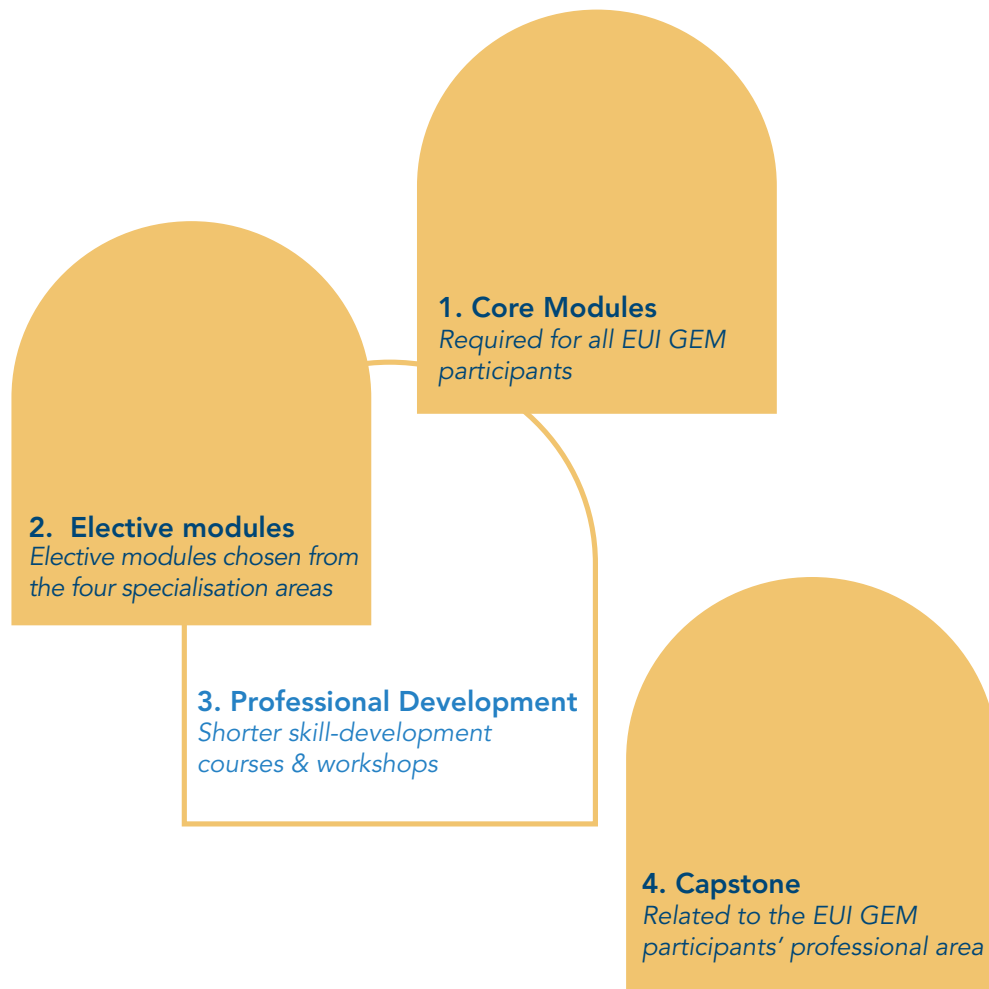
1. Core Modules
Required for all EUI GEM participants

2. Elective modules
Elective modules chosen from the four specialisation areas

3. Professional Development
Shorter skill-development courses & workshops

4. Capstone
Related to the EUI GEM participants' professional area